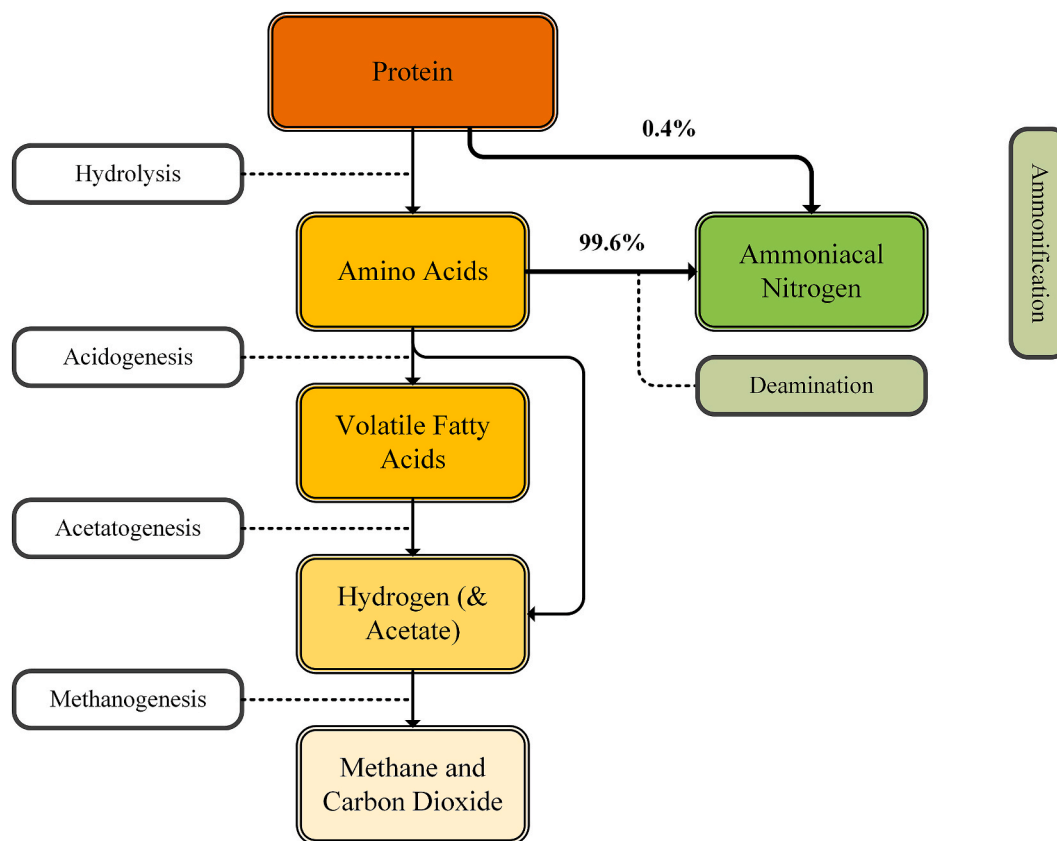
Protein

0.4%

Hydrolysis

Amino Acids

99.6%

Ammoniacal Nitrogen

Ammonification

Acidogenesis

Deamination

Volatile Fatty Acids

Acetatogenesis

Hydrogen (& Acetate)

Methanogenesis

Methane and Carbon Dioxide